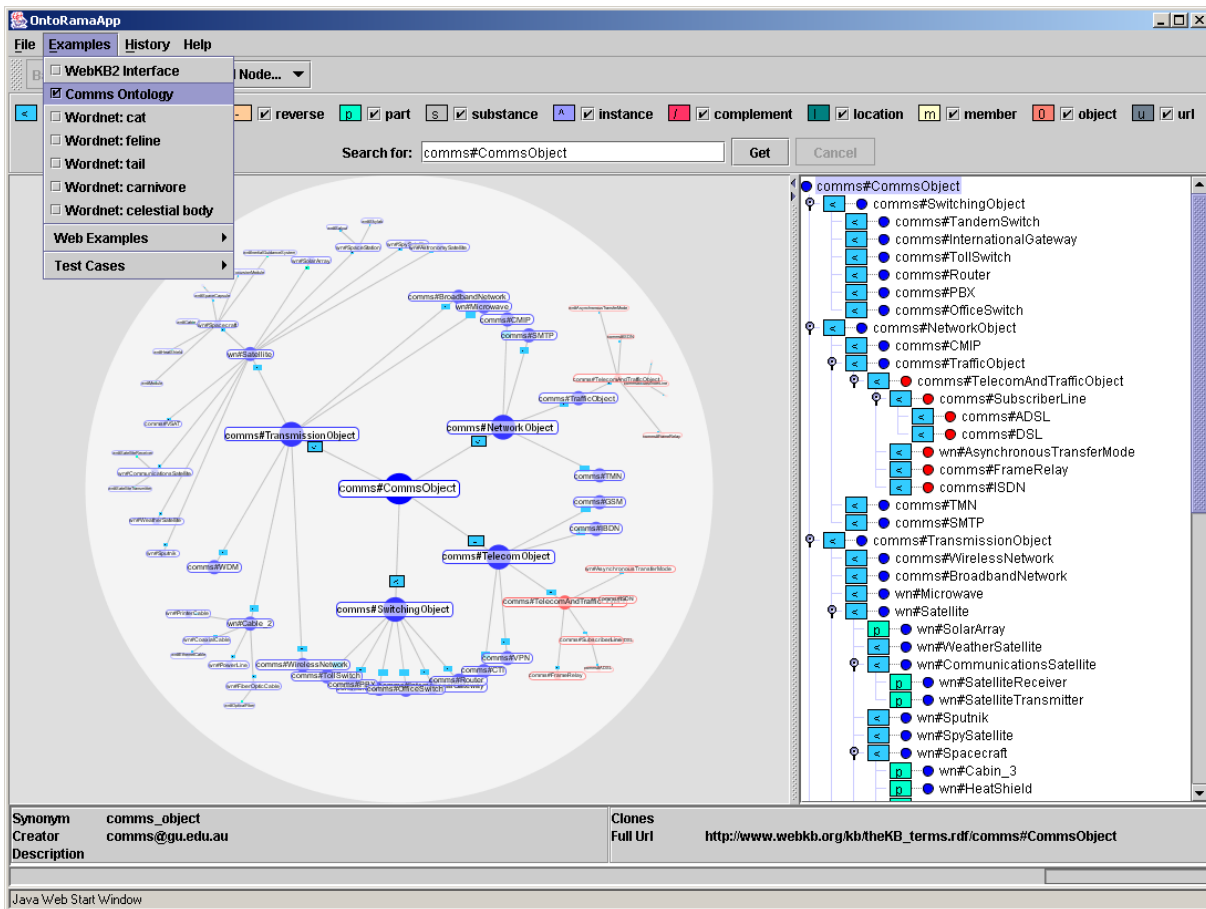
OntoRamaApp

File Examples History Help

WebKB2 Interface
Comms Ontology
Wordnet: cat
Wordnet: feline
Wordnet: tail
Wordnet: carnivore
Wordnet: celestial body
Web Examples
Test Cases

l Node...

< reverse p part s substance ^ instance / complement l location m member o object u url

Search for: comms#CommsObject Get Cancel

comms#BroadbandNetwork
wn#Microwave
comms#CMIP
comms#SMTP
wn#Satellite
comms#TrafficObject
comms#TransmissionObject
comms#NetworkObject
comms#TMN
comms#CommsObject
comms#GSM
comms#ISDN
comms#TelecomObject
comms#WDM
comms#TelecomAndTraffic
wn#Cable_2
comms#SwitchingObject
comms#VPN
comms#WirelessNetwork
comms#TollSwitch
comms#Router
comms#OfficeSwitch

comms#CommsObject
comms#SwitchingObject
comms#TandemSwitch
comms#InternationalGateway
comms#TollSwitch
comms#Router
comms#PBX
comms#OfficeSwitch
comms#NetworkObject
comms#CMIP
comms#TrafficObject
comms#TelecomAndTrafficObject
comms#SubscriberLine
comms#ADSL
comms#DSL
wn#AsynchronousTransferMode
comms#FrameRelay
comms#ISDN
comms#TMN
comms#SMTP
comms#TransmissionObject
comms#WirelessNetwork
comms#BroadbandNetwork
wn#Microwave
wn#Satellite
wn#SolarArray
wn#WeatherSatellite
wn#CommunicationsSatellite
wn#SatelliteReceiver
wn#SatelliteTransmitter
wn#Sputnik
wn#SpySatellite
wn#Spacecraft
wn#Cabin_3
wn#HeatShield

Synonym comms_object
Creator comms@gu.edu.au
Description

Clones
Full Url http://www.webkb.org/kb/theKB_terms.rdf/comms#CommsObject

Java Web Start Window